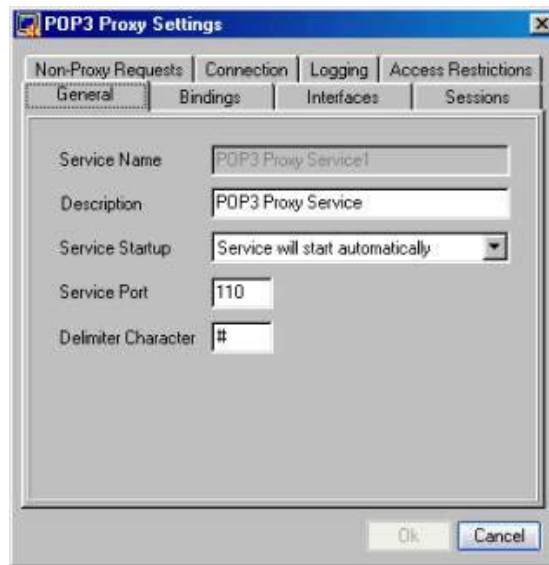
POP3 Proxy Settings

Non-Proxy Requests | Connection | Logging | Access Restrictions
General | Bindings | Interfaces | Sessions

Service Name POP3 Proxy Service1

Description POP3 Proxy Service

Service Startup Service will start automatically

Service Port 110

Delimiter Character #

Ok Cancel